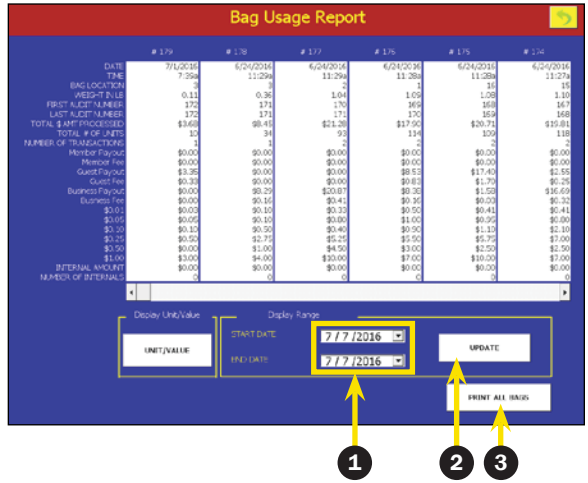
Bag Usage Report

| | # 179 | # 178 | # 177 | # 176 | # 175 | # 174 |
|---|---|---|---|---|---|---|
| DATE | 7/1/2016 | 6/24/2016 | 6/24/2016 | 6/24/2016 | 6/24/2016 | 6/24/2016 |
| TIME | 7:39a | 11:29a | 11:29a | 11:28a | 11:28a | 11:27a |
| BAG LOCATION | 3 | 7 | 4 | 1 | 16 | 15 |
| WEIGHT IN LB | 0.11 | 0.36 | 1.04 | 1.09 | 1.08 | 1.10 |
| FIRST AUDIT NUMBER | 172 | 171 | 170 | 169 | 168 | 167 |
| LAST AUDIT NUMBER | 172 | 171 | 171 | 170 | 169 | 168 |
| TOTAL $ AMT PROCESSED | $3.68 | $8.45 | $21.28 | $17.90 | $20.71 | $16.81 |
| TOTAL # OF UNITS | 10 | 34 | 93 | 114 | 109 | 118 |
| NUMBER OF TRANSACTIONS | 1 | 1 | 2 | 2 | 2 | 2 |
| Member Payout | $0.00 | $0.00 | $0.00 | $0.00 | $0.00 | $0.00 |
| Member Fee | $0.00 | $0.00 | $0.00 | $0.00 | $0.00 | $0.00 |
| Guest Payout | $3.35 | $0.00 | $0.00 | $8.53 | $17.40 | $2.55 |
| Guest Fee | $0.33 | $0.00 | $0.00 | $0.83 | $1.70 | $0.25 |
| Business Payout | $0.00 | $8.29 | $20.87 | $8.38 | $1.53 | $16.69 |
| Business Fee | $0.00 | $0.16 | $0.41 | $0.16 | $0.03 | $0.32 |
| $0.01 | $0.03 | $0.10 | $0.33 | $0.50 | $0.41 | $0.41 |
| $0.05 | $0.05 | $0.10 | $0.80 | $1.00 | $0.95 | $1.00 |
| $0.10 | $0.10 | $0.50 | $0.40 | $0.90 | $1.10 | $2.10 |
| $0.25 | $0.50 | $2.75 | $5.25 | $5.50 | $5.75 | $7.00 |
| $0.50 | $1.00 | $1.00 | $4.50 | $3.00 | $2.50 | $2.50 |
| $1.00 | $4.00 | $4.00 | $10.00 | $7.00 | $10.00 | $7.00 |
| INTERNAL AMOUNT | $0.00 | $0.00 | $0.00 | $0.00 | $0.00 | $0.00 |
| NUMBER OF INTERNALS | 0 | 0 | 0 | 0 | 0 | 0 |

Display Unit/Value
UNIT/VALUE

Display Range
START DATE 7 / 7 /2016
END DATE 7 / 7 /2016

UPDATE

PRINT ALL BAGS

1 2 3